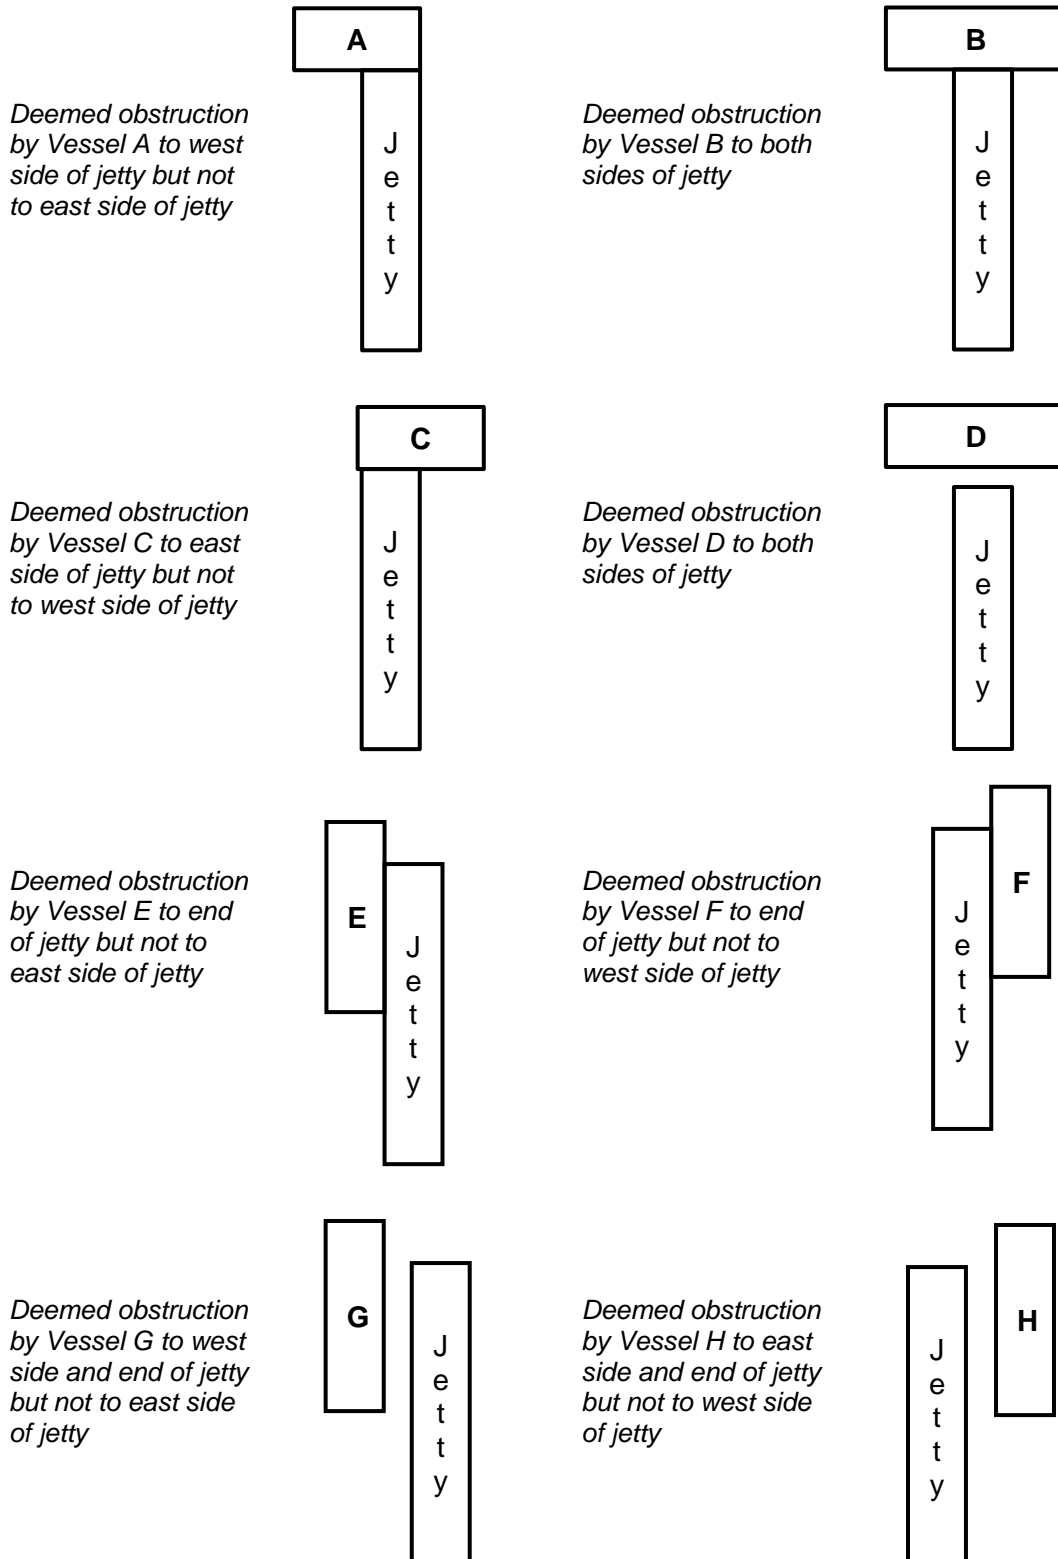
A

Deemed obstruction by Vessel A to west side of jetty but not to east side of jetty

Jetty

B

Deemed obstruction by Vessel B to both sides of jetty

Jetty

C

Deemed obstruction by Vessel C to east side of jetty but not to west side of jetty

Jetty

D

Deemed obstruction by Vessel D to both sides of jetty

Jetty

Deemed obstruction by Vessel E to end of jetty but not to east side of jetty

E

Jetty

Deemed obstruction by Vessel F to end of jetty but not to west side of jetty

Jetty

F

Deemed obstruction by Vessel G to west side and end of jetty but not to east side of jetty

G

Jetty

Deemed obstruction by Vessel H to east side and end of jetty but not to west side of jetty

Jetty

H